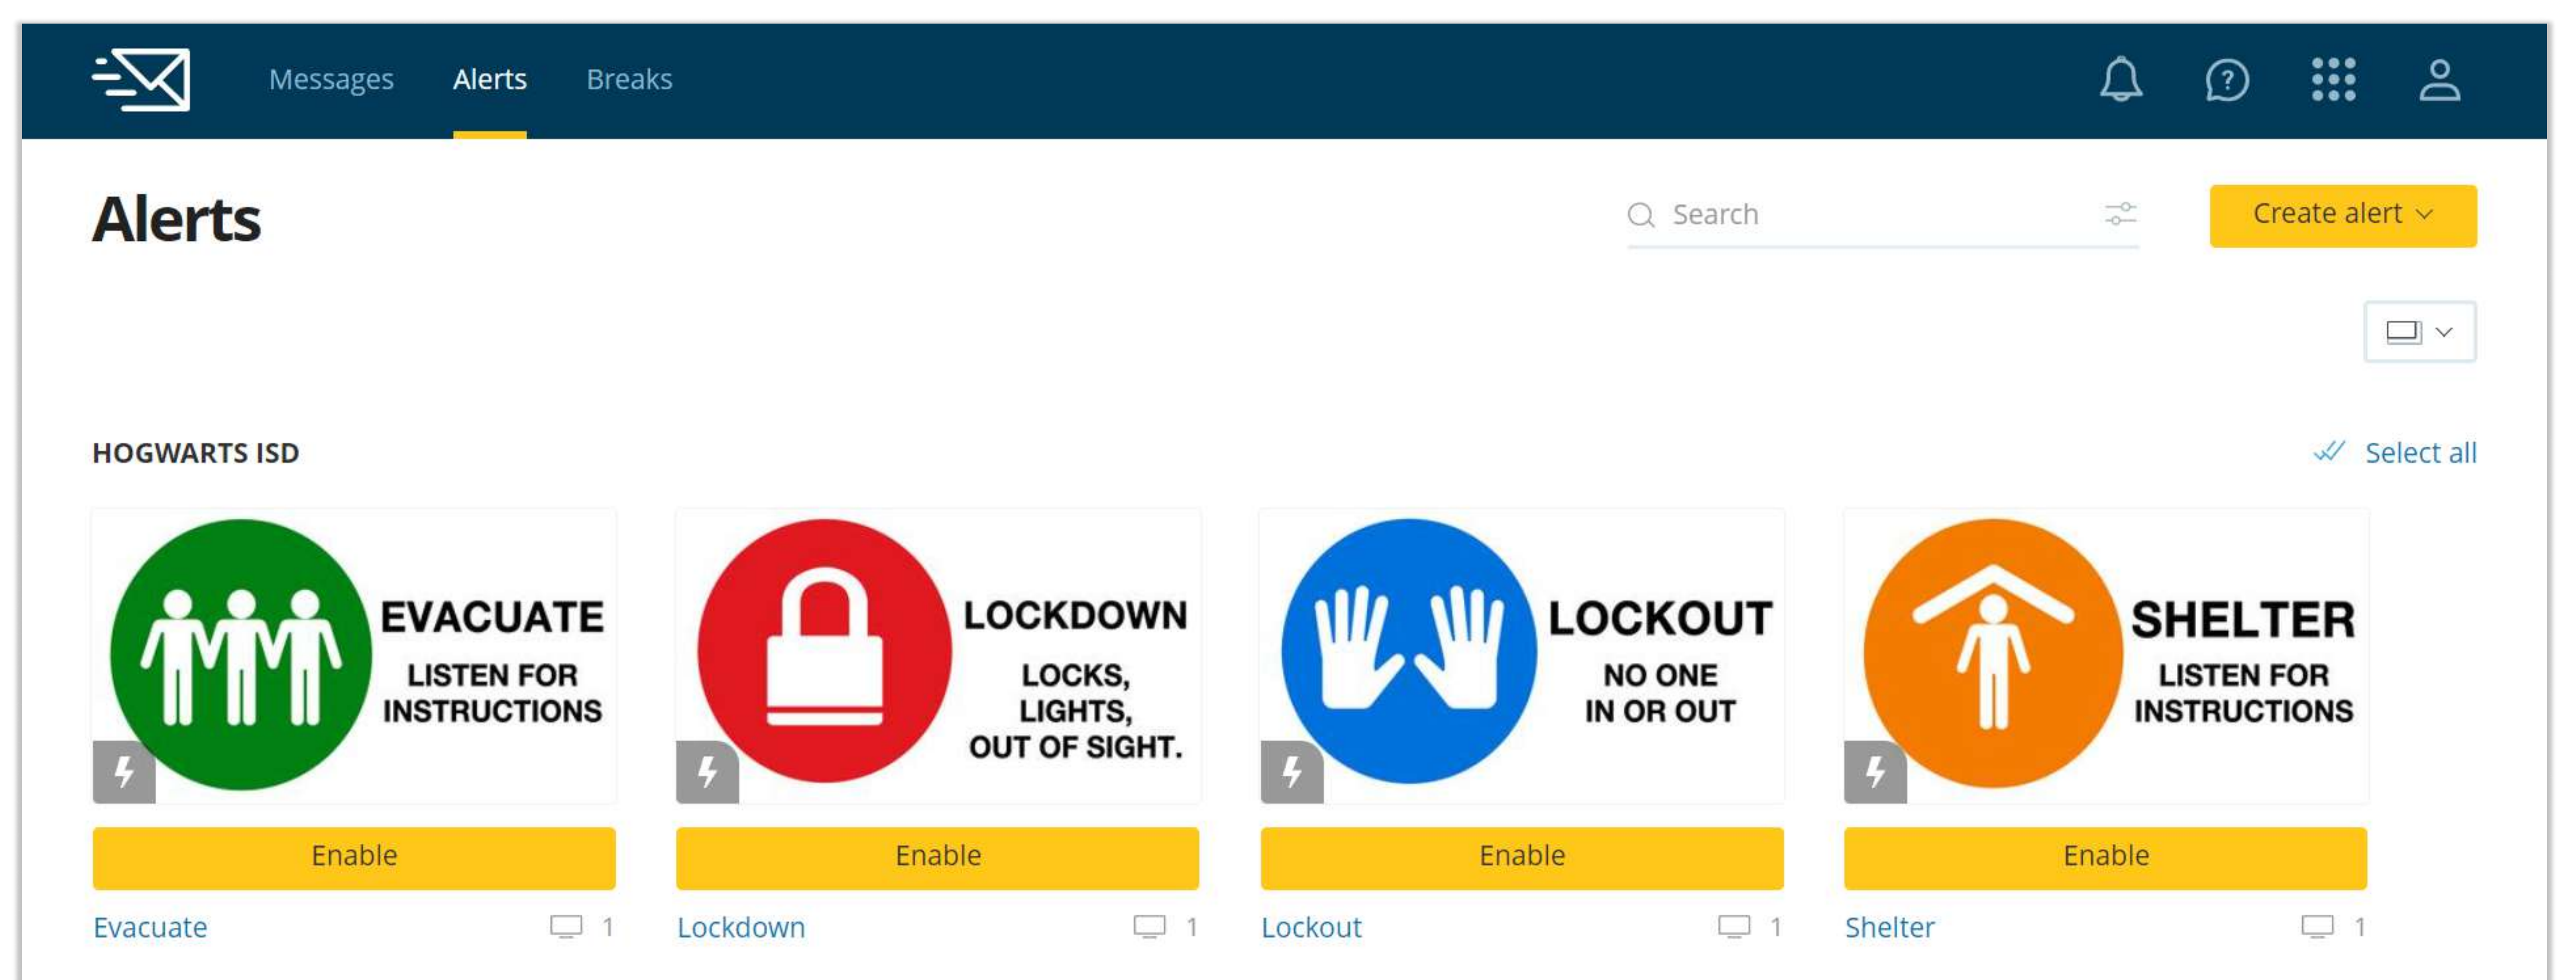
Messages Alerts Breaks

Alerts

Search

Create alert

HOGWARTS ISD

Select all

EVACUATE
LISTEN FOR INSTRUCTIONS

Enable

Evacuate 1

LOCKDOWN
LOCKS, LIGHTS, OUT OF SIGHT.

Enable

Lockdown 1

LOCKOUT
NO ONE IN OR OUT

Enable

Lockout 1

SHELTER
LISTEN FOR INSTRUCTIONS

Enable

Shelter 1